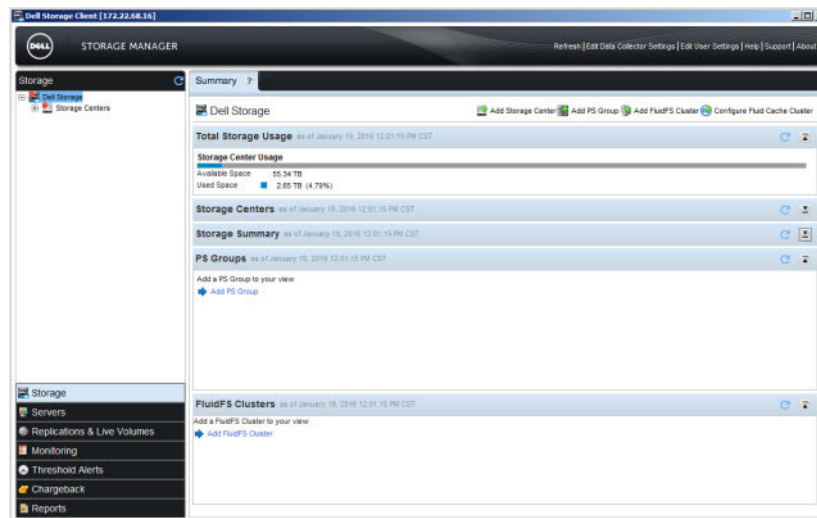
Dell Storage Client [172.22.68.16]

DELL STORAGE MANAGER

Refresh | Edit Data Collector Settings | Edit User Settings | Help | Support | About

Storage

Dell Storage
Storage Centers

Summary ?

Dell Storage

Add Storage Center Add PS Group Add FluidFS Cluster Configure Fluid Cache Cluster

Total Storage Usage as of January 19, 2016 12:01:15 PM CST

Storage Center Usage
Available Space 55.34 TB
Used Space 2.65 TB (4.79%)

Storage Centers as of January 19, 2016 12:01:15 PM CST

Storage Summary as of January 19, 2016 12:01:15 PM CST

PS Groups as of January 19, 2016 12:01:15 PM CST

Add a PS Group to your view
Add PS Group

FluidFS Clusters as of January 19, 2016 12:01:15 PM CST

Add a FluidFS Cluster to your view
Add FluidFS Cluster

Storage
Servers
Replications & Live Volumes
Monitoring
Threshold Alerts
Chargeback
Reports